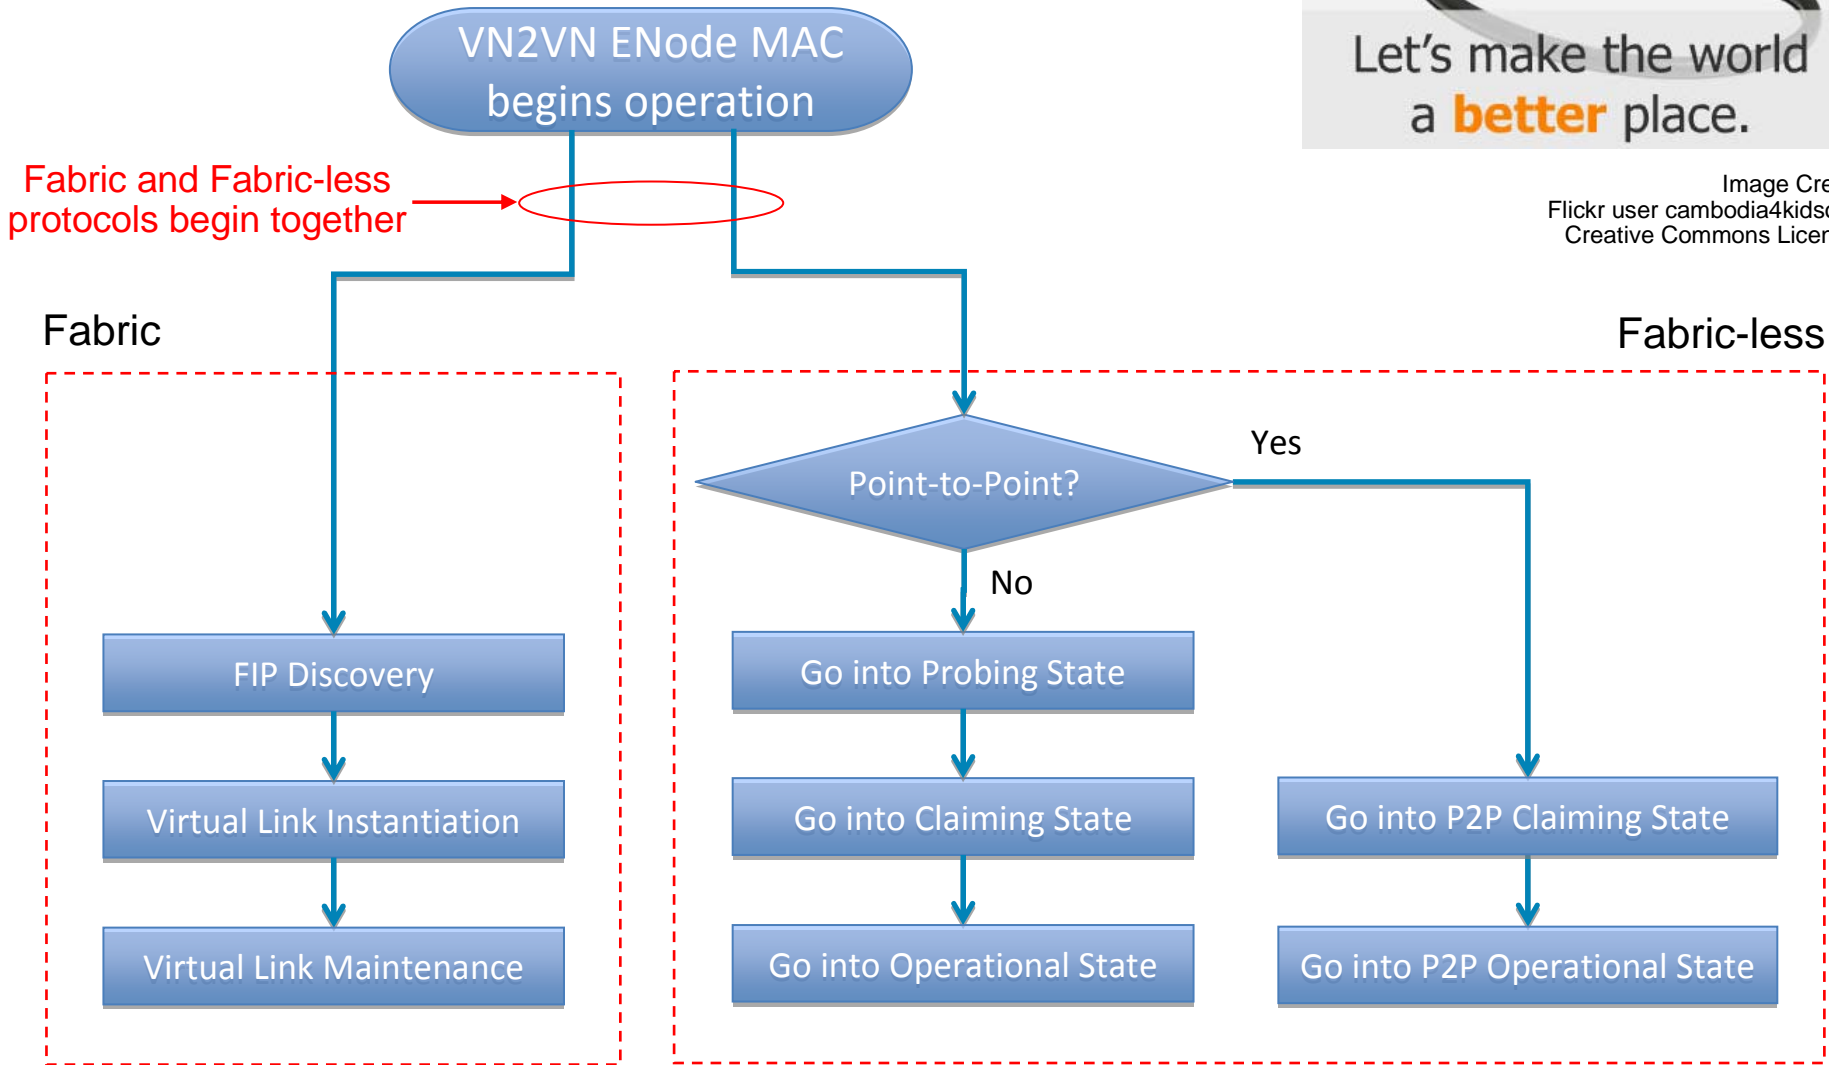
VN2VN ENode MAC begins operation

Let's make the world a better place.

Image Cre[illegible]
Flickr user cambodia4kids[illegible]
Creative Commons Licen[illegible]

Fabric and Fabric-less protocols begin together

Fabric

Fabric-less

Point-to-Point?

Yes

No

FIP Discovery

Virtual Link Instantiation

Virtual Link Maintenance

Go into Probing State

Go into Claiming State

Go into Operational State

Go into P2P Claiming State

Go into P2P Operational State